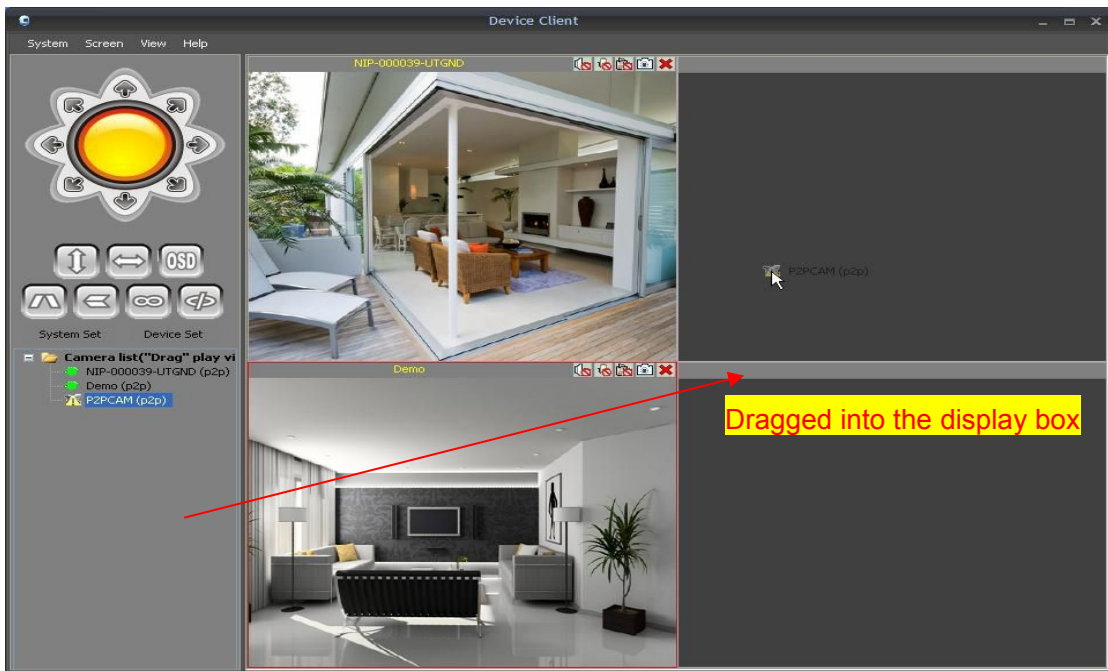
Device Client

System Screen View Help

OSD

System Set Device Set

Camera list("Drag" play vi
NIP-000039-UTGND (p2p)
Demo (p2p)
P2PCAM (p2p)

NIP-000039-UTGND

P2PCAM (p2p)

Demo

Dragged into the display box